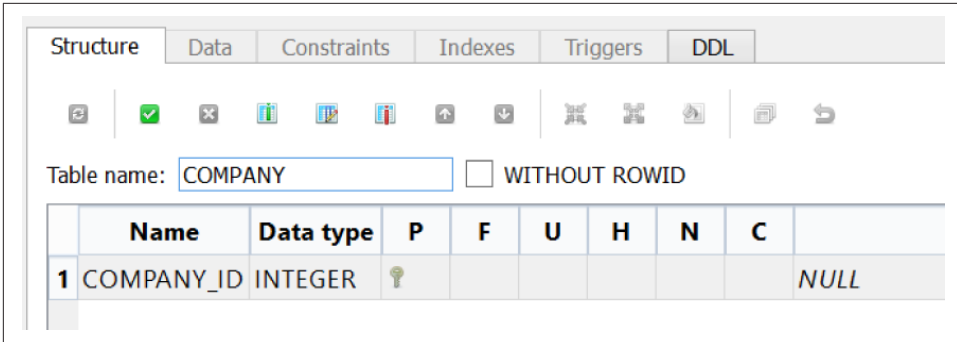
Structure | Data | Constraints | Indexes | Triggers | DDL

Table name: COMPANY
WITHOUT ROWID

| | Name | Data type | P | F | U | H | N | C | |
|---|---|---|---|---|---|---|---|---|---|
| 1 | COMPANY_ID | INTEGER | | | | | | | NULL |